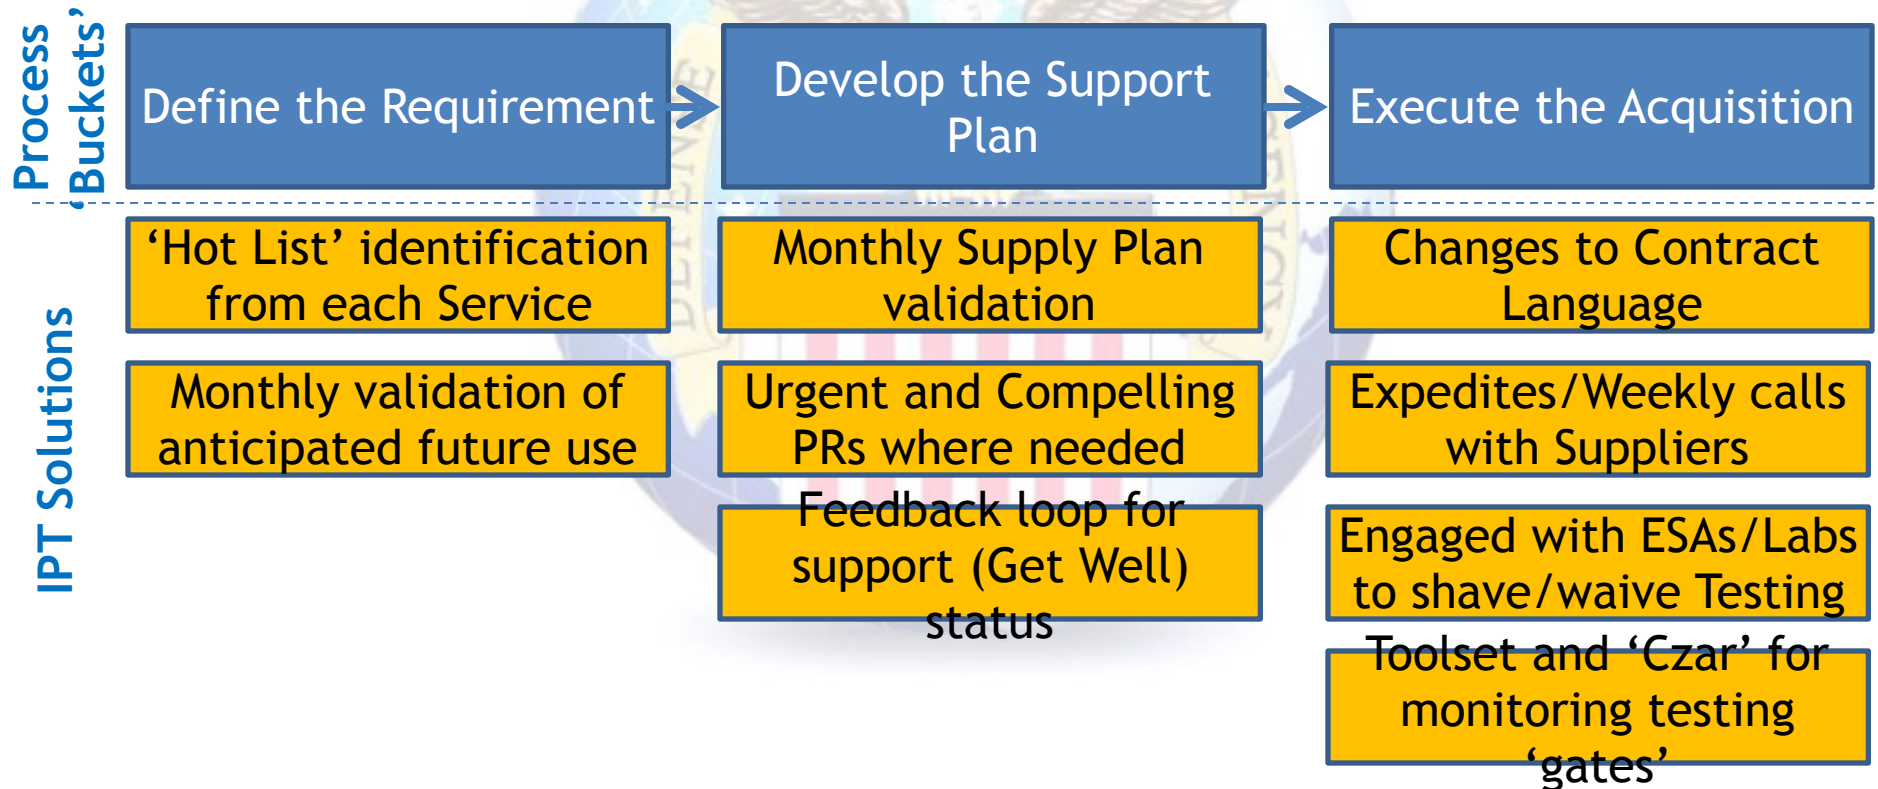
Process 'Buckets'

Define the Requirement

Develop the Support Plan

Execute the Acquisition

IPT Solutions

'Hot List' identification from each Service

Monthly validation of anticipated future use

Monthly Supply Plan validation

Urgent and Compelling PRs where needed

Feedback loop for support (Get Well) status

Changes to Contract Language

Expedites/Weekly calls with Suppliers

Engaged with ESAs/Labs to shave/waive Testing

Toolset and 'Czar' for monitoring testing 'gates'